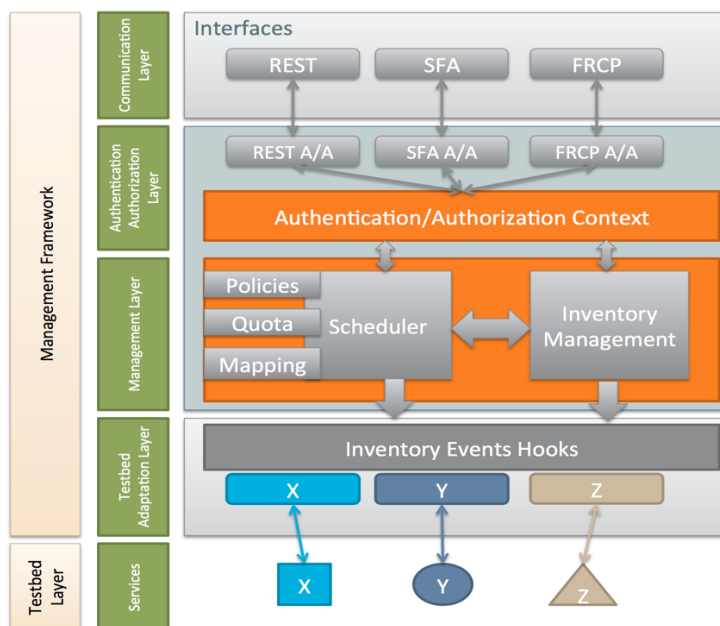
Management Framework

Communication Layer

Interfaces

REST

SFA

FRCP

Authentication Authorization Layer

REST A/A

SFA A/A

FRCP A/A

Authentication/Authorization Context

Management Layer

Policies

Quota

Mapping

Scheduler

Inventory Management

Testbed Adaptation Layer

Inventory Events Hooks

X

Y

Z

Testbed Layer

Services

X

Y

Z